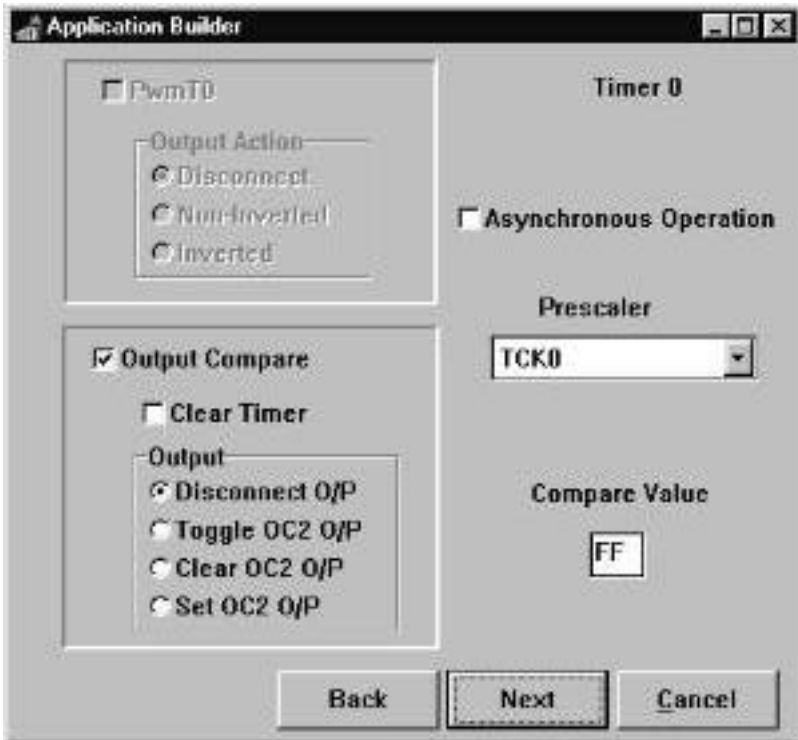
Application Builder

PwmT0

Output Action

Disconnect

Non-Inverted

Inverted

Timer 0

Asynchronous Operation

Prescaler

TCK0

Output Compare

Clear Timer

Output

Disconnect O/P

Toggle OC2 O/P

Clear OC2 O/P

Set OC2 O/P

Compare Value

FF

Back

Next

Cancel